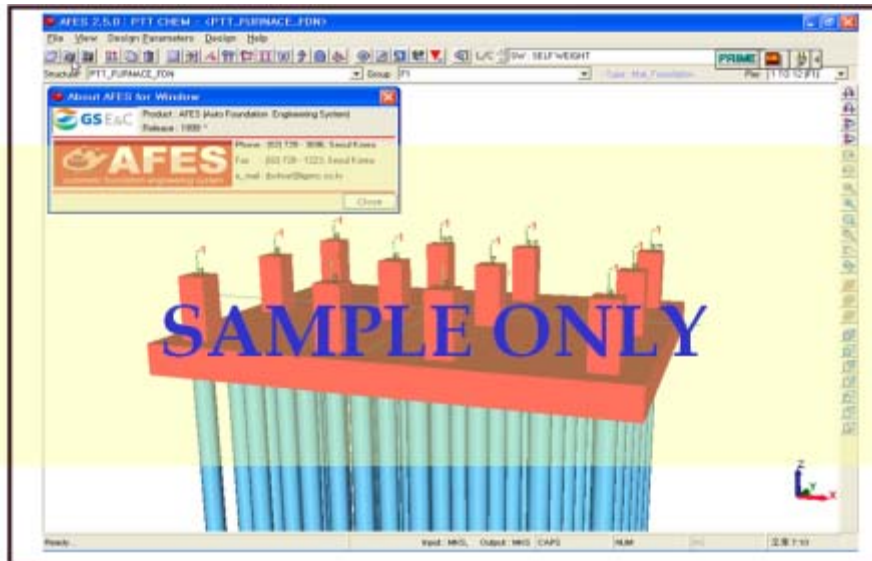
AFES 2.5.0 : PTT CHEM - <PTT_FURNACE_FDN>

File View Design Parameters Design Help

L/C SW : SELF WEIGHT

PRIME

Structure PTT_FURNACE_FDN

Group F1

Type : Mat_Foundation

Pier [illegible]

About AFES for Window

GS E&C

Product : AFES (Auto Foundation Engineering System)

Release : 1999 *

AFES

automatic foundation engineering system

Phone : (02) 728 - 3686, Seoul Korea

Fax : (02) 728 - 1223, Seoul Korea

e_mail : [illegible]

Close

SAMPLE ONLY

Ready

Input : MKS Output : MKS CAPS NUM

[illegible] 7:10